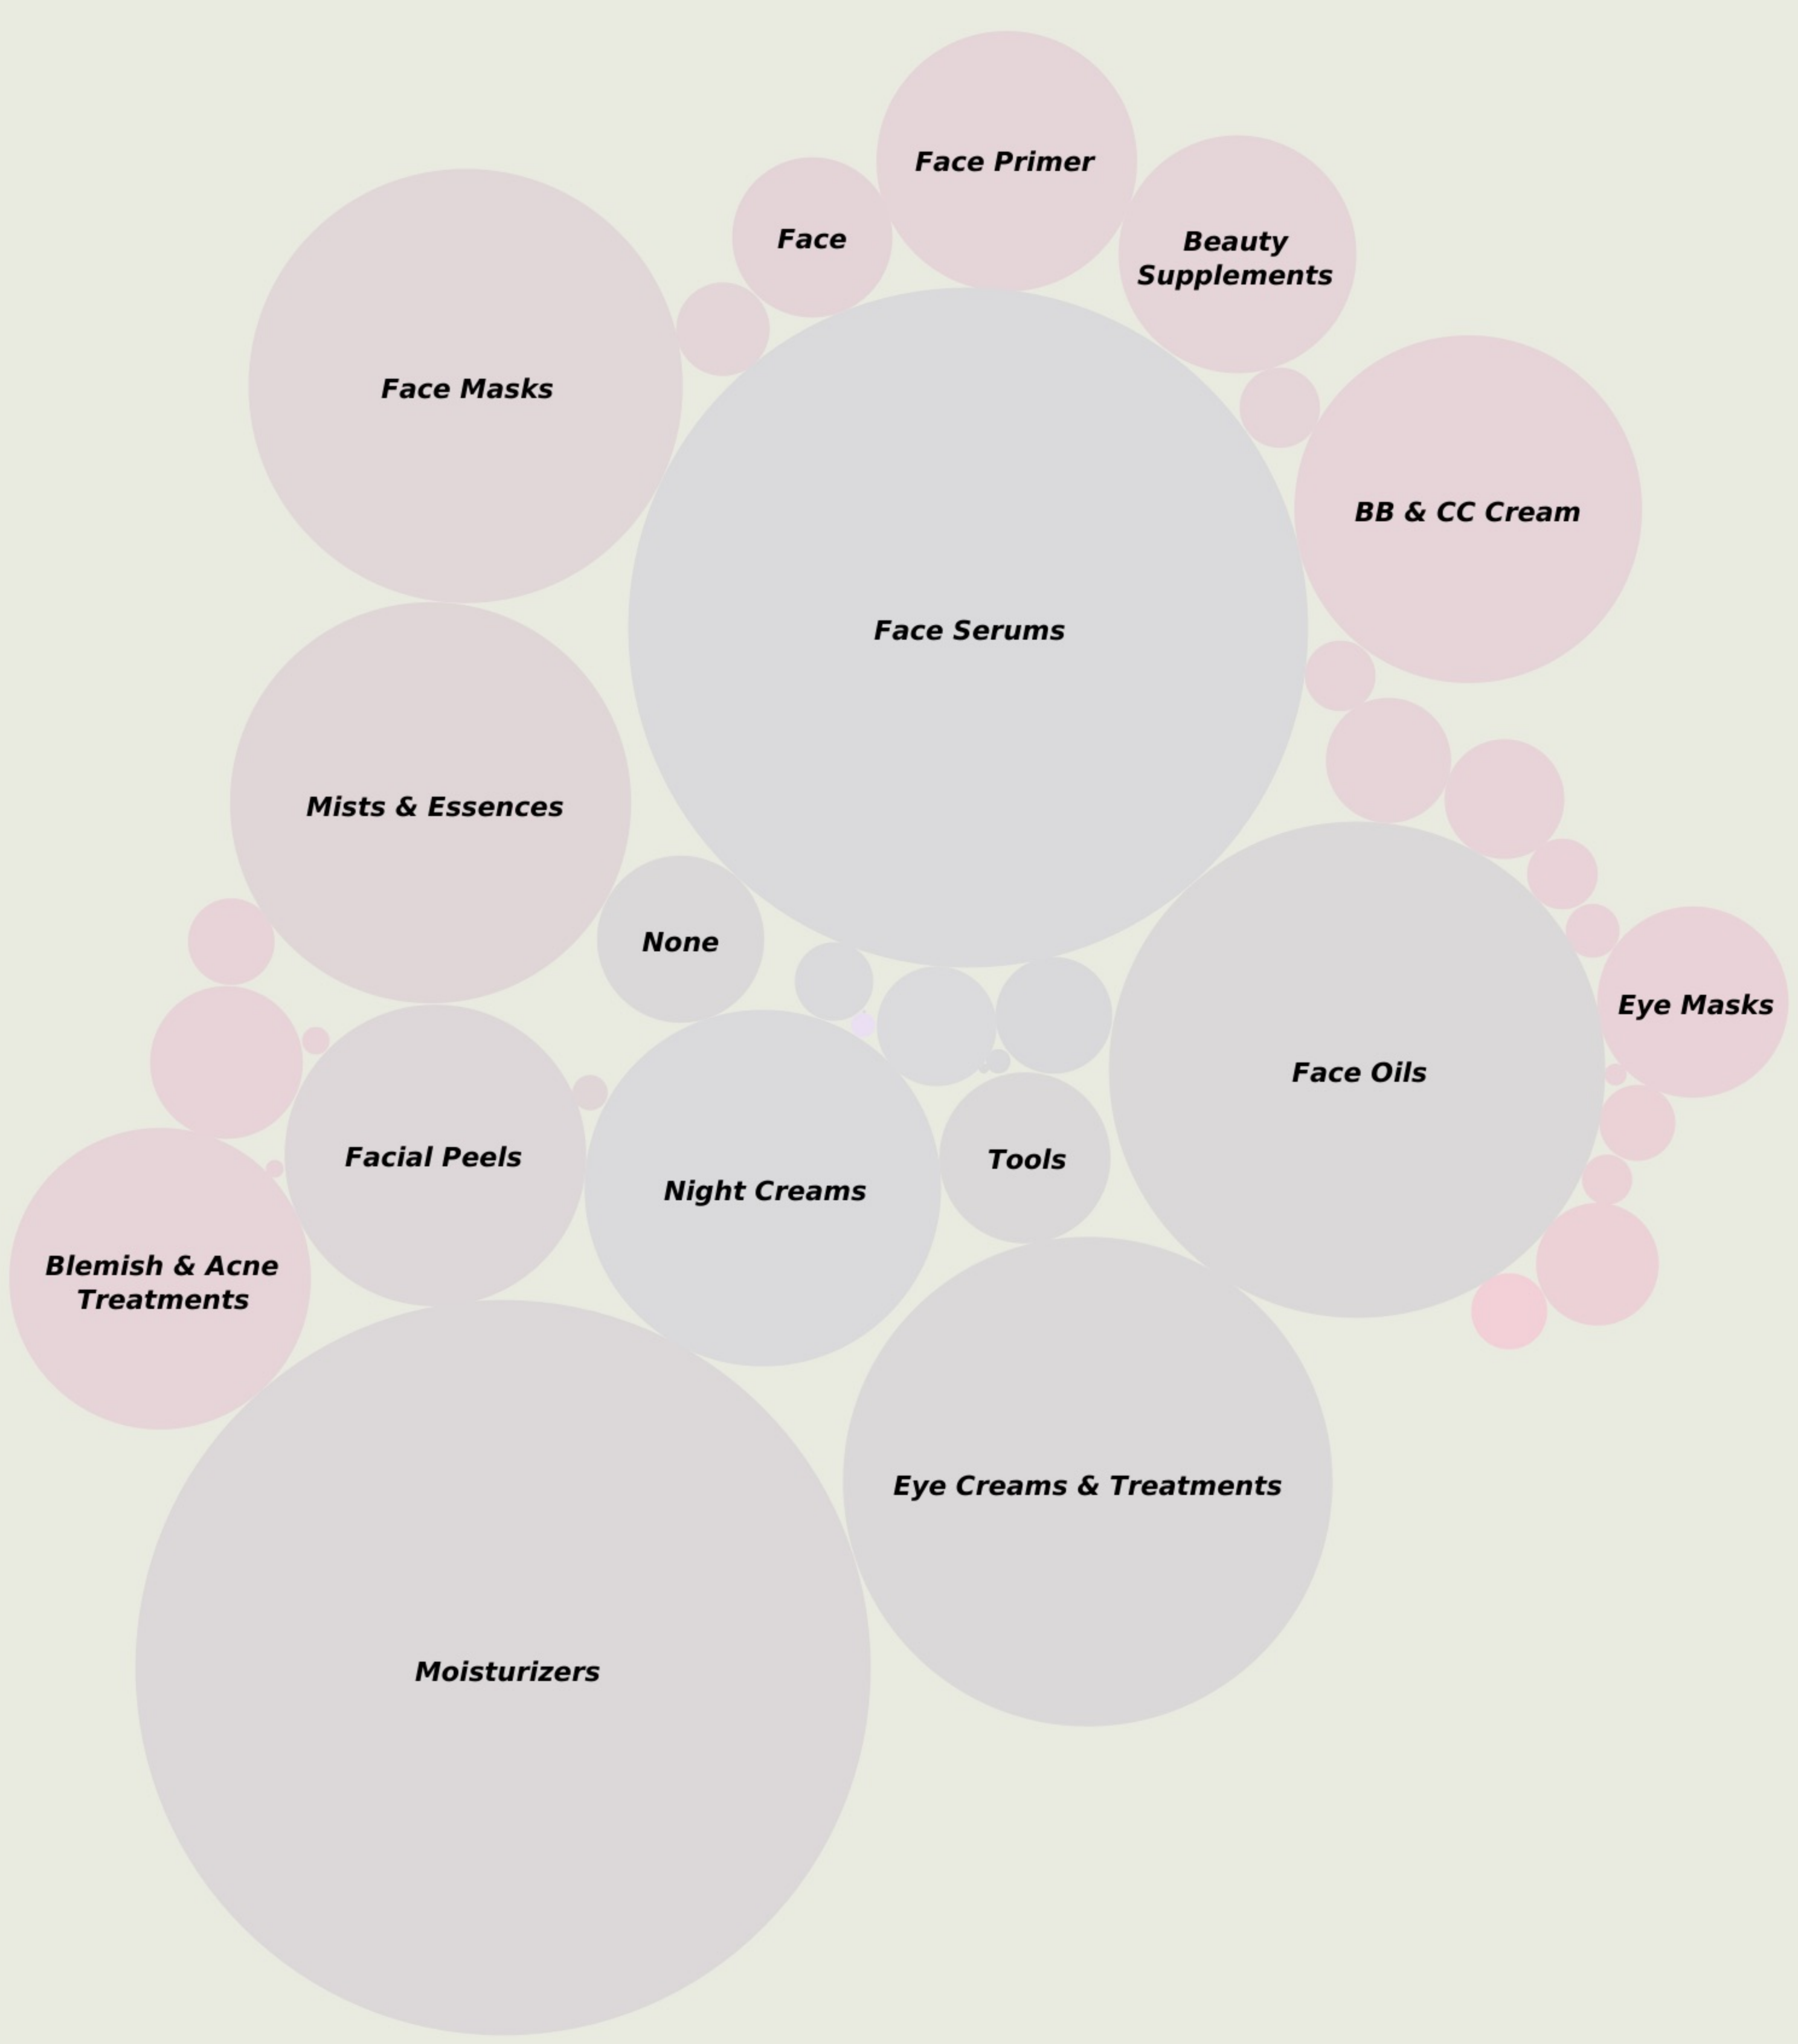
Face Primer

Face

Beauty Supplements

Face Masks

BB & CC Cream

Face Serums

Mists & Essences

None

Eye Masks

Face Oils

Facial Peels

Night Creams

Tools

Blemish & Acne Treatments

Eye Creams & Treatments

Moisturizers